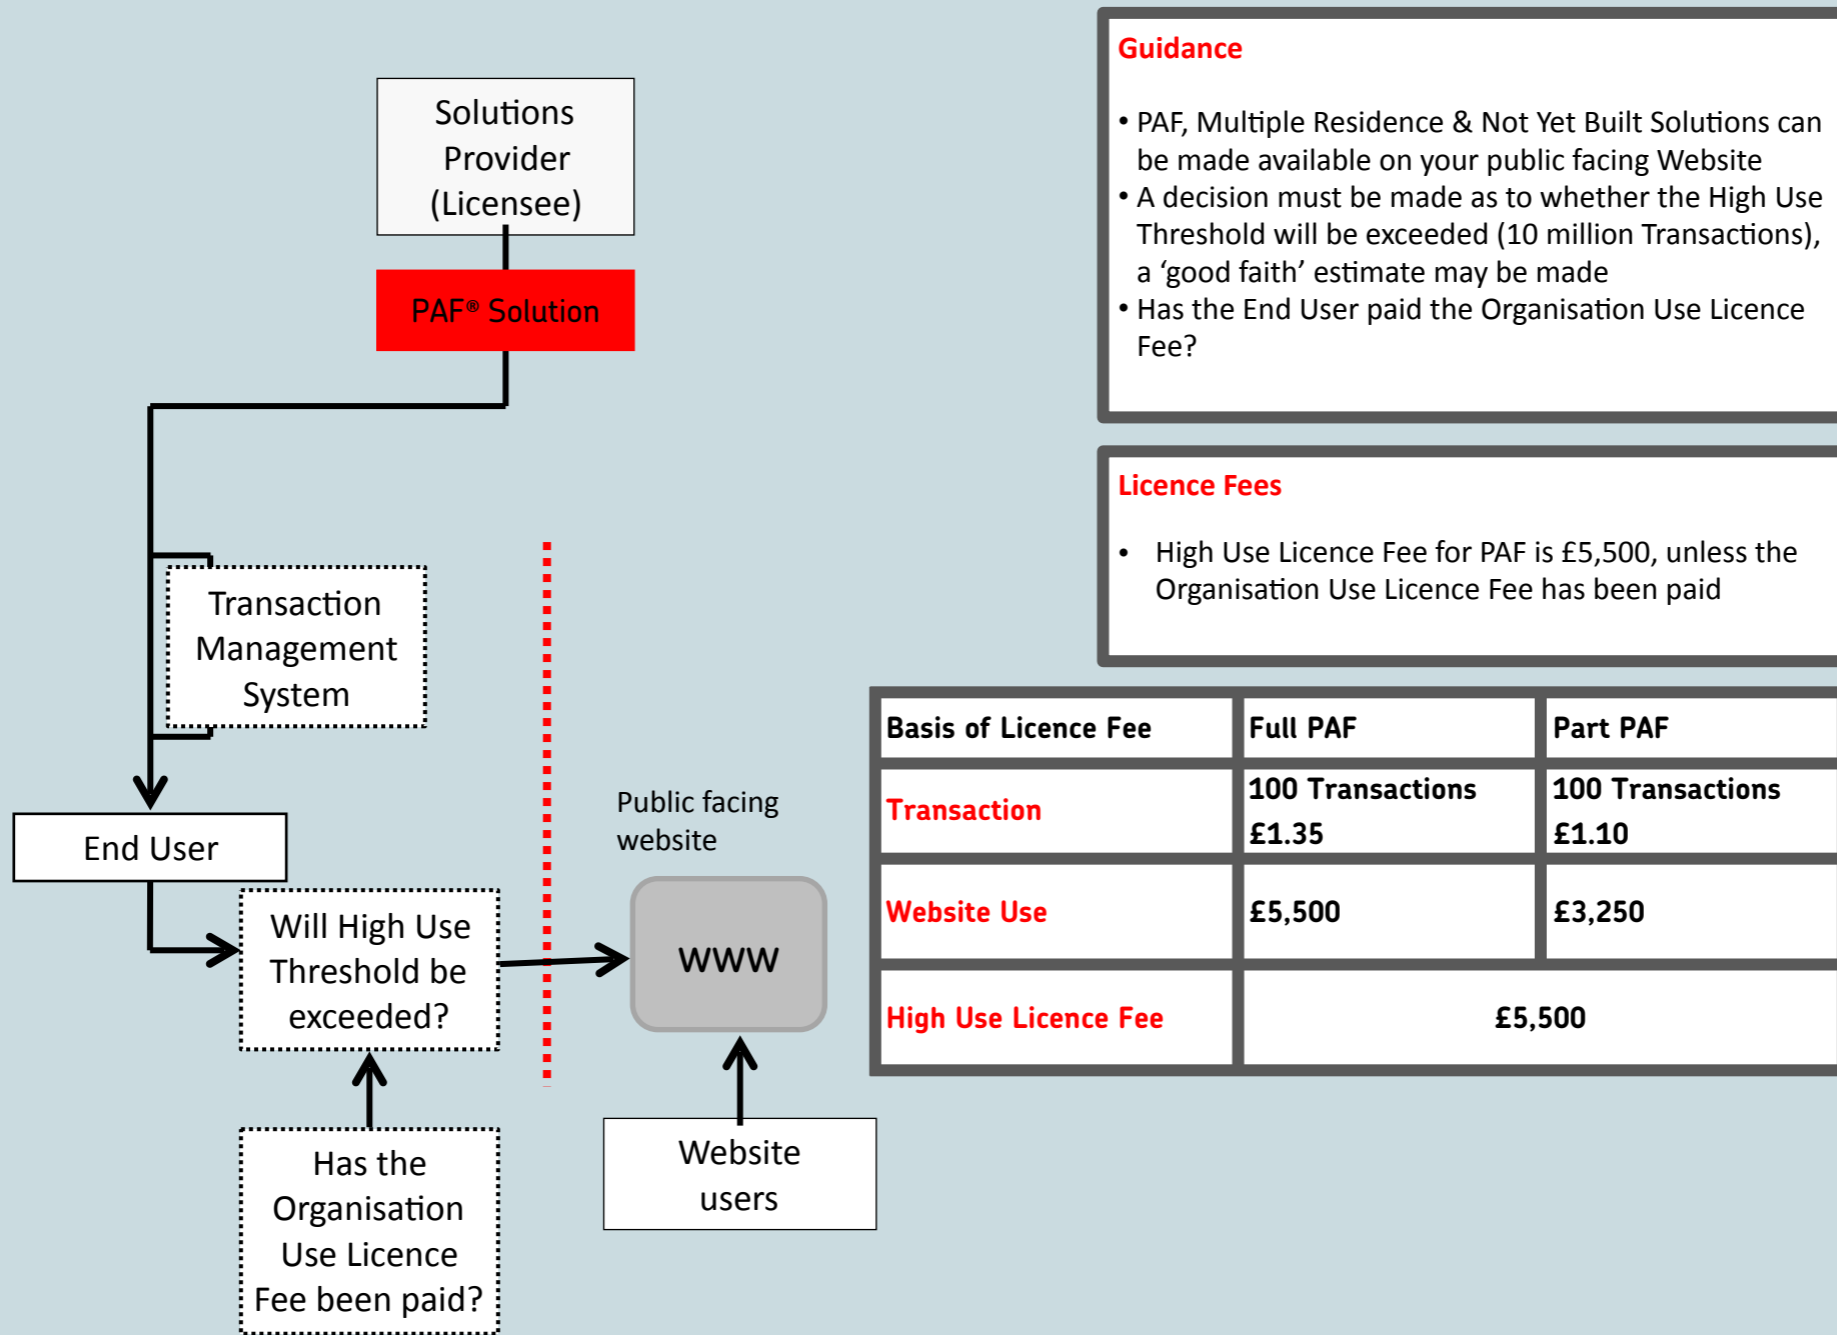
Solutions Provider (Licensee)

PAF® Solution

Transaction Management System

End User

Will High Use Threshold be exceeded?

Has the Organisation Use Licence Fee been paid?

Public facing website

www

Website users

Guidance

• PAF, Multiple Residence & Not Yet Built Solutions can be made available on your public facing Website
• A decision must be made as to whether the High Use Threshold will be exceeded (10 million Transactions), a 'good faith' estimate may be made
• Has the End User paid the Organisation Use Licence Fee?

Licence Fees

• High Use Licence Fee for PAF is £5,500, unless the Organisation Use Licence Fee has been paid

| Basis of Licence Fee | Full PAF | Part PAF |
|---|---|---|
| Transaction | 100 Transactions £1.35 | 100 Transactions £1.10 |
| Website Use | £5,500 | £3,250 |
| High Use Licence Fee | £5,500 | |